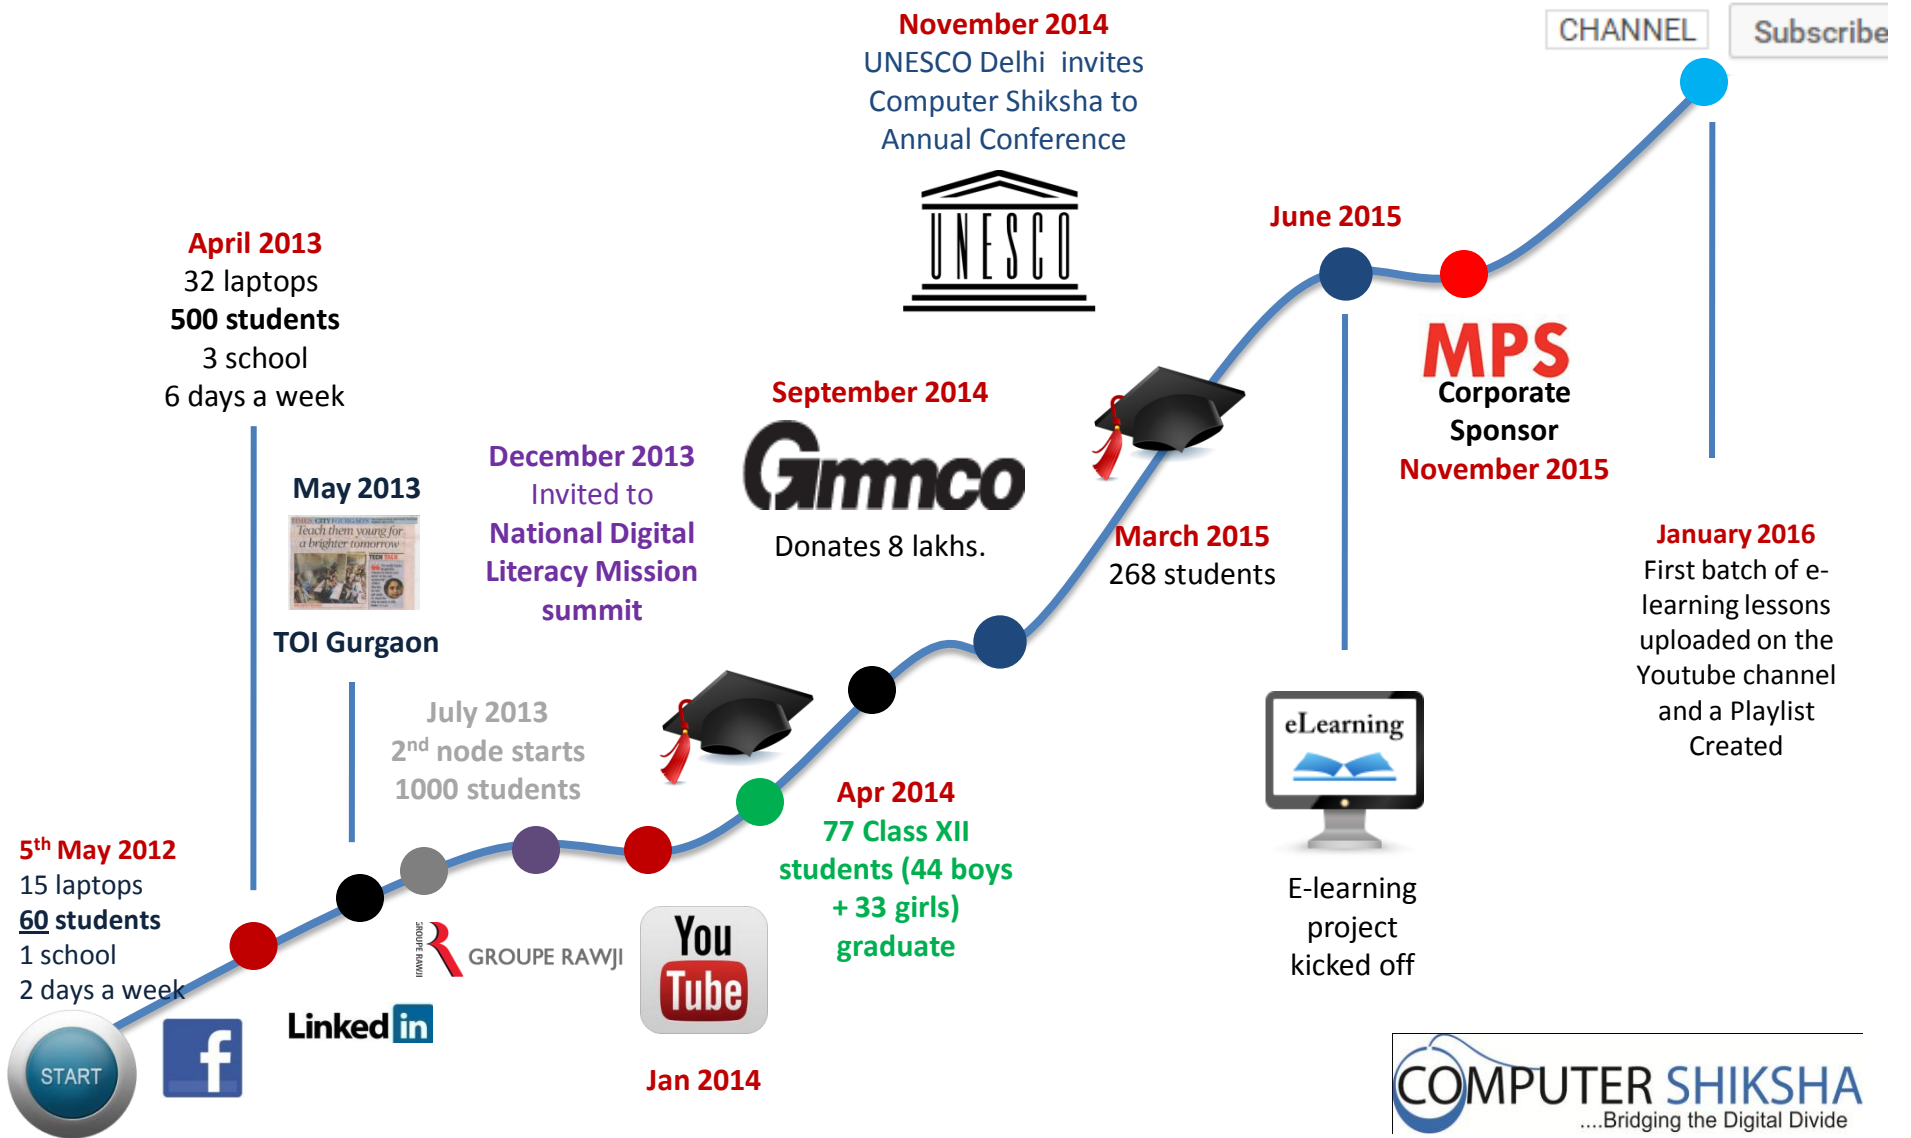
November 2014
UNESCO Delhi invites Computer Shiksha to Annual Conference

UNESCO

CHANNEL Subscribe

April 2013
32 laptops
**500 students**
3 school
6 days a week

June 2015

MPS
Corporate Sponsor
November 2015

September 2014
Gmmco
Donates 8 lakhs.

December 2013
Invited to
National Digital Literacy Mission summit

May 2013
Teach them young for a brighter tomorrow
TOI Gurgaon

March 2015
268 students

January 2016
First batch of e-learning lessons uploaded on the Youtube channel and a Playlist Created

July 2013
$2^{nd}$ node starts
1000 students

eLearning

Apr 2014
77 Class XII students (44 boys + 33 girls) graduate

$5^{th}$ May 2012
15 laptops
60 students
1 school
2 days a week

GROUPE RAWJI

You Tube

E-learning project kicked off

START

Linked in

Jan 2014

COMPUTER SHIKSHA
....Bridging the Digital Divide